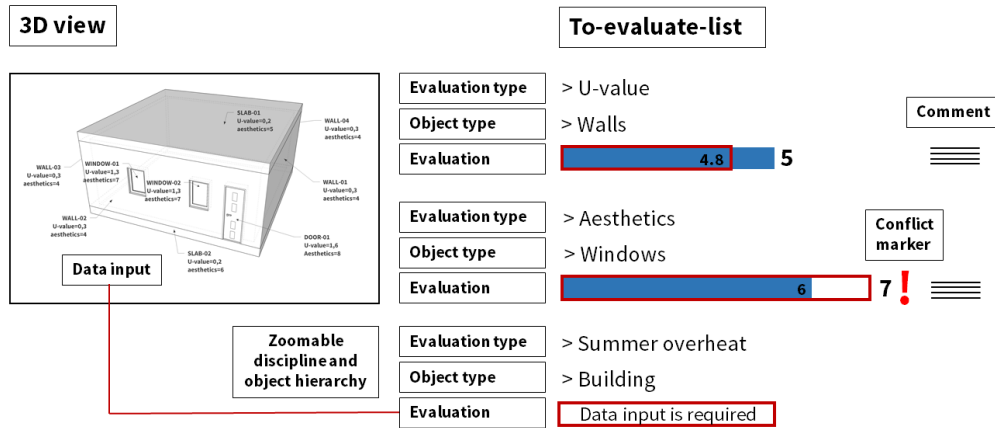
3D view

SLAB-01
U-value=0,2
aesthetics=5

WALL-04
U-value=0,3
aesthetics=4

WALL-03
U-value=0,3
aesthetics=4

WINDOW-01
U-value=1,3
aesthetics=7

WINDOW-02
U-value=1,3
aesthetics=7

WALL-01
U-value=0,3
aesthetics=4

WALL-02
U-value=0,3
aesthetics=4

DOOR-01
U-value=1,6
Aesthetics=8

SLAB-02
U-value=0,2
aesthetics=6

Data input

To-evaluate-list

Evaluation type > U-value
Object type > Walls
Evaluation 4.8 5

Comment

Evaluation type > Aesthetics
Object type > Windows
Evaluation 6 7 !

Conflict marker

Zoomable discipline and object hierarchy

Evaluation type > Summer overheat
Object type > Building
Evaluation Data input is required